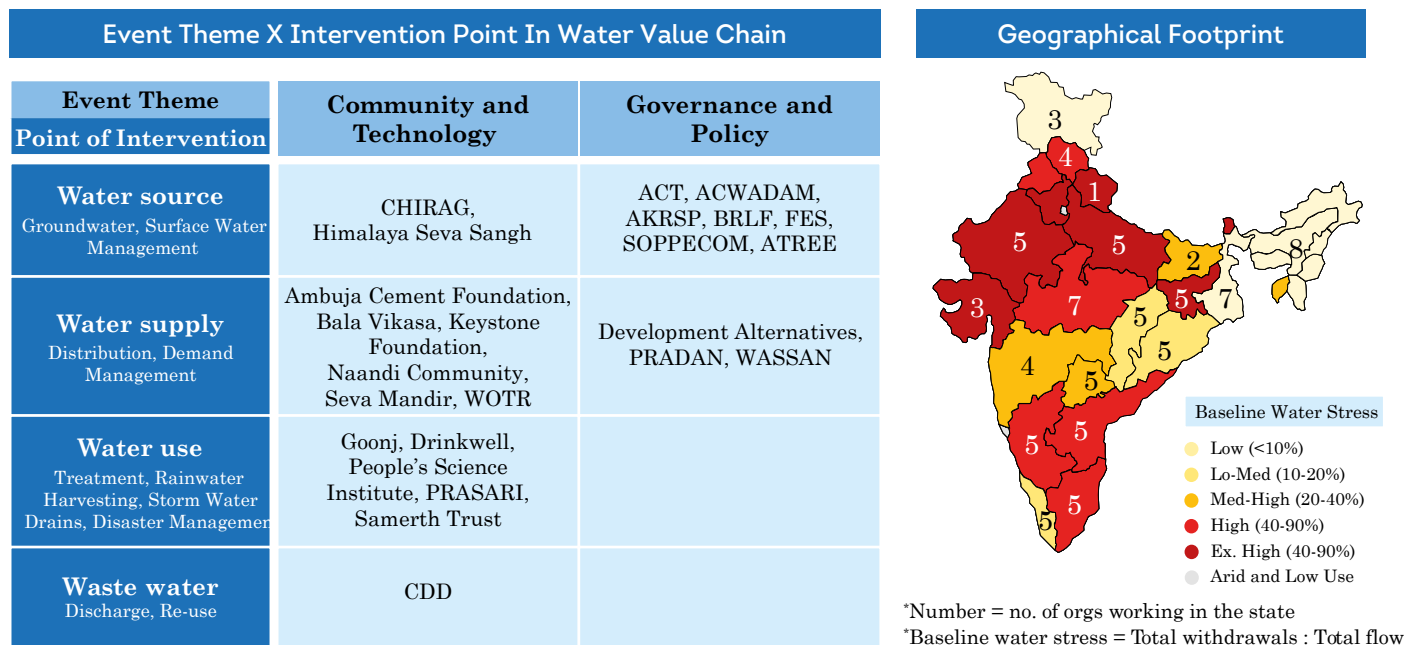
Event Theme X Intervention Point In Water Value Chain

| Event Theme / Point of Intervention | Community and Technology | Governance and Policy |
|---|---|---|
| **Water source** Groundwater, Surface Water Management | CHIRAG, Himalaya Seva Sangh | ACT, ACWADAM, AKRSP, BRLF, FES, SOPPECOM, ATREE |
| **Water supply** Distribution, Demand Management | Ambuja Cement Foundation, Bala Vikasa, Keystone Foundation, Naandi Community, Seva Mandir, WOTR | Development Alternatives, PRADAN, WASSAN |
| **Water use** Treatment, Rainwater Harvesting, Storm Water Drains, Disaster Managemen | Goonj, Drinkwell, People's Science Institute, PRASARI, Samerth Trust | |
| **Waste water** Discharge, Re-use | CDD | |

Geographical Footprint

3 4 1 5 5 2 8 3 7 5 7 5 5 4 5 5 5 5 5

Baseline Water Stress
Low (<10%)
Lo-Med (10-20%)
Med-High (20-40%)
High (40-90%)
Ex. High (40-90%)
Arid and Low Use

*Number = no. of orgs working in the state
*Baseline water stress = Total withdrawals : Total flow